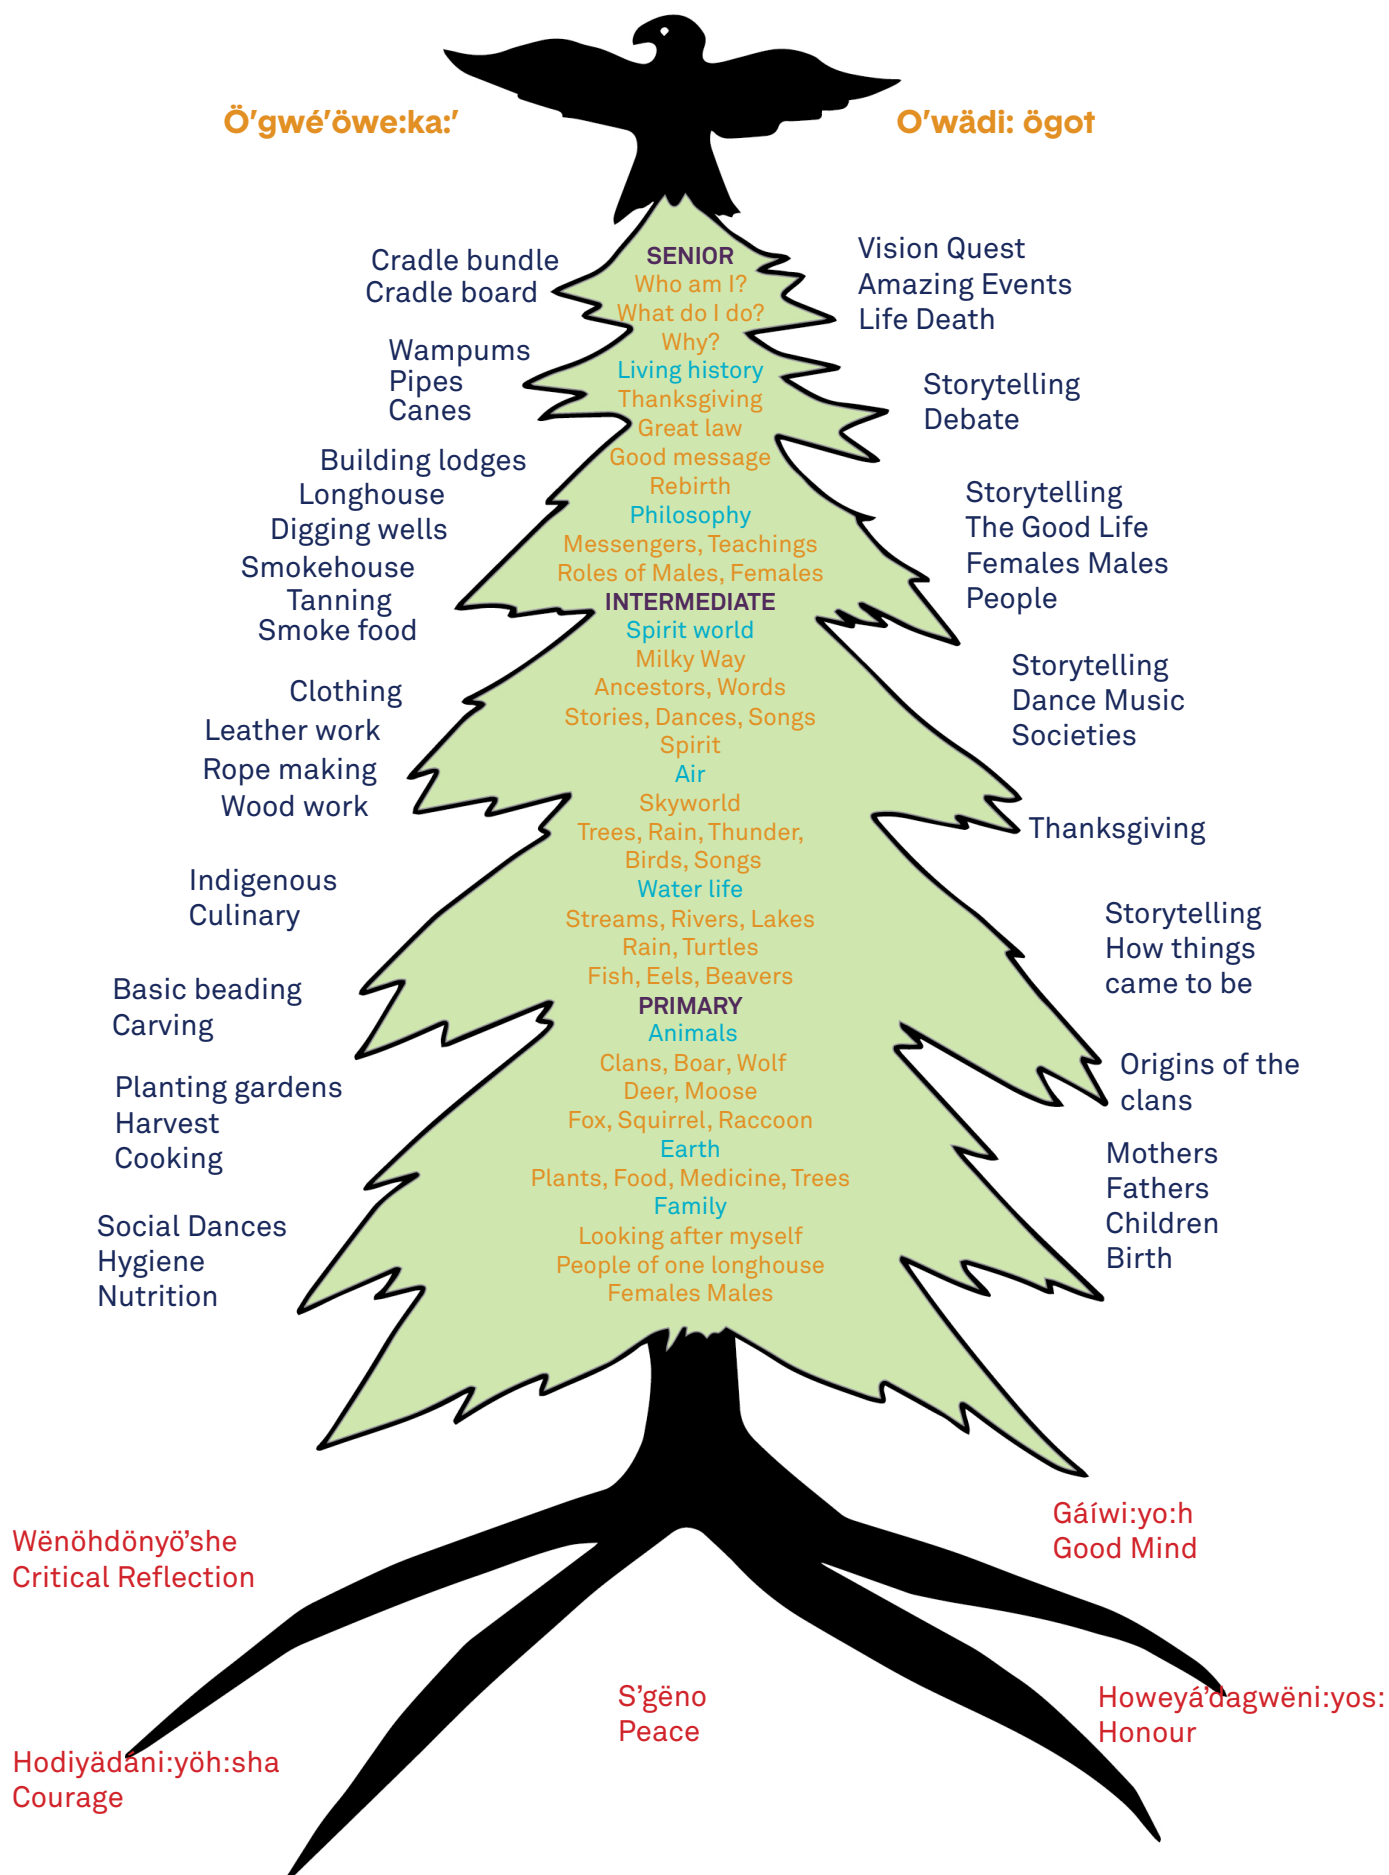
Ö'gwé'öwe:ka:'

O'wädi: ögot

Cradle bundle
Cradle board

Wampums
Pipes
Canes

Building lodges
Longhouse
Digging wells
Smokehouse
Tanning
Smoke food

Clothing
Leather work
Rope making
Wood work

Indigenous
Culinary

Basic beading
Carving

Planting gardens
Harvest
Cooking

Social Dances
Hygiene
Nutrition

SENIOR
Who am I?
What do I do?
Why?
Living history
Thanksgiving
Great law
Good message
Rebirth
Philosophy
Messengers, Teachings
Roles of Males, Females
INTERMEDIATE
Spirit world
Milky Way
Ancestors, Words
Stories, Dances, Songs
Spirit
Air
Skyworld
Trees, Rain, Thunder,
Birds, Songs
Water life
Streams, Rivers, Lakes
Rain, Turtles
Fish, Eels, Beavers
PRIMARY
Animals
Clans, Boar, Wolf
Deer, Moose
Fox, Squirrel, Raccoon
Earth
Plants, Food, Medicine, Trees
Family
Looking after myself
People of one longhouse
Females Males

Vision Quest
Amazing Events
Life Death

Storytelling
Debate

Storytelling
The Good Life
Females Males
People

Storytelling
Dance Music
Societies

Thanksgiving

Storytelling
How things
came to be

Origins of the
clans

Mothers
Fathers
Children
Birth

Wënöhdönyö'she
Critical Reflection

Gáíwi:yo:h
Good Mind

S'gëno
Peace

Hodiyädani:yöh:sha
Courage

Howeyá'dagwëni:yos:
Honour